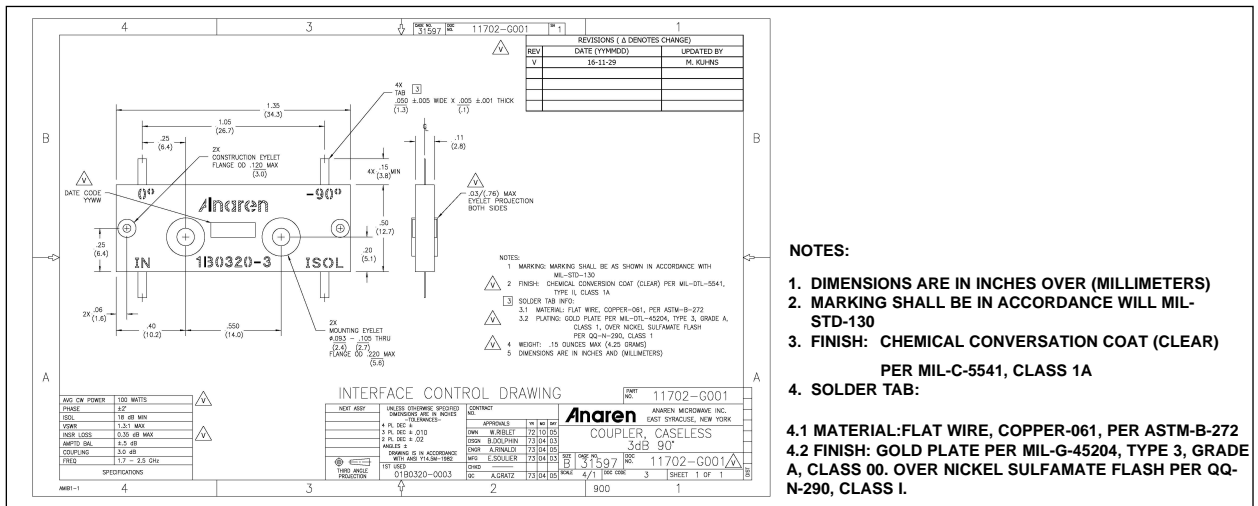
4 3 2 1

CAGE NO. 31597 DOC NO. 11702-G001 SH 1

V

REVISIONS ( Δ DENOTES CHANGE)

| REV | DATE (YYMMDD) | UPDATED BY |
|---|---|---|
| V | 16-11-29 | M. KUHNS |
| | | |
| | | |
| | | |
| | | |

B B

4X TAB 3 .050 ±.005 WIDE X .005 ±.001 THICK (1.3) (.1)

1.35 (34.3)

1.05 (26.7)

.25 (6.4)

2X CONSTRUCTION EYELET FLANGE OD .120 MAX (3.0)

4X .15 (3.8) MIN

.11 (2.8)

V DATE CODE YYWW

0° Anaren -90°

.03/(.76) MAX EYELET PROJECTION BOTH SIDES

.50 (12.7)

.25 (6.4)

.20 (5.1)

IN 1B0320-3 ISOL

2X .06 (1.6)

.40 (10.2)

.550 (14.0)

2X MOUNTING EYELET φ.093 - .105 THRU (2.4) (2.7) FLANGE OD .220 MAX (5.6)

NOTES:
1 MARKING: MARKING SHALL BE AS SHOWN IN ACCORDANCE WITH MIL-STD-130
V 2 FINISH: CHEMICAL CONVERSION COAT (CLEAR) PER MIL-DTL-5541, TYPE II, CLASS 1A
3 SOLDER TAB INFO:
3.1 MATERIAL: FLAT WIRE, COPPER-061, PER ASTM-B-272
V 3.2 PLATING: GOLD PLATE PER MIL-DTL-45204, TYPE 3, GRADE A, CLASS 1, OVER NICKEL SULFAMATE FLASH PER QQ-N-290, CLASS 1
V 4 WEIGHT: .15 OUNCES MAX (4.25 GRAMS)
5 DIMENSIONS ARE IN INCHES AND (MILLIMETERS)

A A

INTERFACE CONTROL DRAWING

PART NO. 11702-G001

| AVG CW POWER | 100 WATTS |
|---|---|
| PHASE | ±2° |
| ISOL | 18 dB MIN |
| VSWR | 1.3:1 MAX |
| INSR LOSS | 0.35 dB MAX |
| AMPTD BAL | ±.5 dB |
| COUPLING | 3.0 dB |
| FREQ | 1.7 - 2.5 GHz |

SPECIFICATIONS

V V

NEXT ASSY

UNLESS OTHERWISE SPECIFIED DIMENSIONS ARE IN INCHES -TOLERANCES- 4 PL DEC ± 3 PL DEC ± .010 2 PL DEC ± .02 ANGLES ± DRAWING IS IN ACCORDANCE WITH ANSI Y14.5M-1982

THIRD ANGLE PROJECTION

1ST USED 01B0320-0003

CONTRACT NO.

| APPROVALS | | YR | MO | DAY |
|---|---|---|---|---|
| DWN | W.RIBLET | 72 | 10 | 05 |
| DSGN | B.DOLPHIN | 73 | 04 | 03 |
| ENGR | A.RINALDI | 73 | 04 | 05 |
| MFG | E.SOULIER | 73 | 04 | 03 |
| CHKD | | | | |
| QC | A.GRATZ | 73 | 04 | 05 |

Anaren ANAREN MICROWAVE INC. EAST SYRACUSE, NEW YORK

COUPLER, CASELESS 3dB 90°

SIZE B CAGE NO. 31597 DOC NO. 11702-G001 V

SCALE 4/1 DOC CODE 3 SHEET 1 OF 1

AMB1-1 4 3 2 900 1

NOTES:

1. DIMENSIONS ARE IN INCHES OVER (MILLIMETERS)
2. MARKING SHALL BE IN ACCORDANCE WILL MIL-STD-130
3. FINISH: CHEMICAL CONVERSATION COAT (CLEAR)

PER MIL-C-5541, CLASS 1A
4. SOLDER TAB:

4.1 MATERIAL:FLAT WIRE, COPPER-061, PER ASTM-B-272
4.2 FINISH: GOLD PLATE PER MIL-G-45204, TYPE 3, GRADE A, CLASS 00. OVER NICKEL SULFAMATE FLASH PER QQ-N-290, CLASS I.